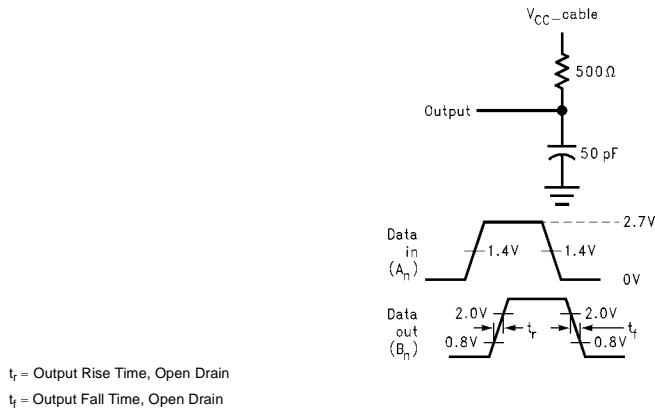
$V_{CC}$ – cable

500Ω

Output

50 pF

Data in ($A_n$)

1.4V

1.4V

2.7V

0V

Data out ($B_n$)

2.0V

0.8V

$t_r$

2.0V

0.8V

$t_f$

$t_r$ = Output Rise Time, Open Drain

$t_f$ = Output Fall Time, Open Drain